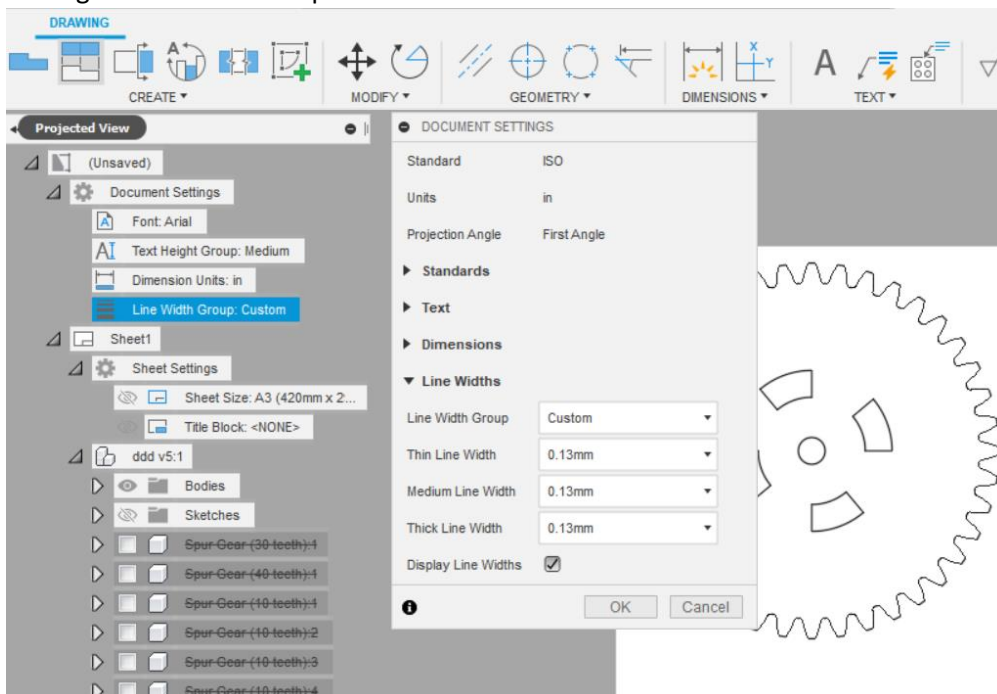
DRAWING

CREATE ▾ MODIFY ▾ GEOMETRY ▾ DIMENSIONS ▾ TEXT ▾

Projected View

(Unsaved)
Document Settings
Font: Arial
Text Height Group: Medium
Dimension Units: in
Line Width Group: Custom
Sheet1
Sheet Settings
Sheet Size: A3 (420mm x 2...
Title Block: <NONE>
ddd v5:1
Bodies
Sketches
Spur Gear (30 teeth):1
Spur Gear (40 teeth):1
Spur Gear (10 teeth):1
Spur Gear (10 teeth):2
Spur Gear (10 teeth):3
Spur Gear (10 teeth):4

DOCUMENT SETTINGS

| Standard | ISO |
|---|---|
| Units | in |
| Projection Angle | First Angle |

▶ Standards
▶ Text
▶ Dimensions
▼ Line Widths

| Line Width Group | Custom |
|---|---|
| Thin Line Width | 0.13mm |
| Medium Line Width | 0.13mm |
| Thick Line Width | 0.13mm |
| Display Line Widths | ☑ |

OK Cancel